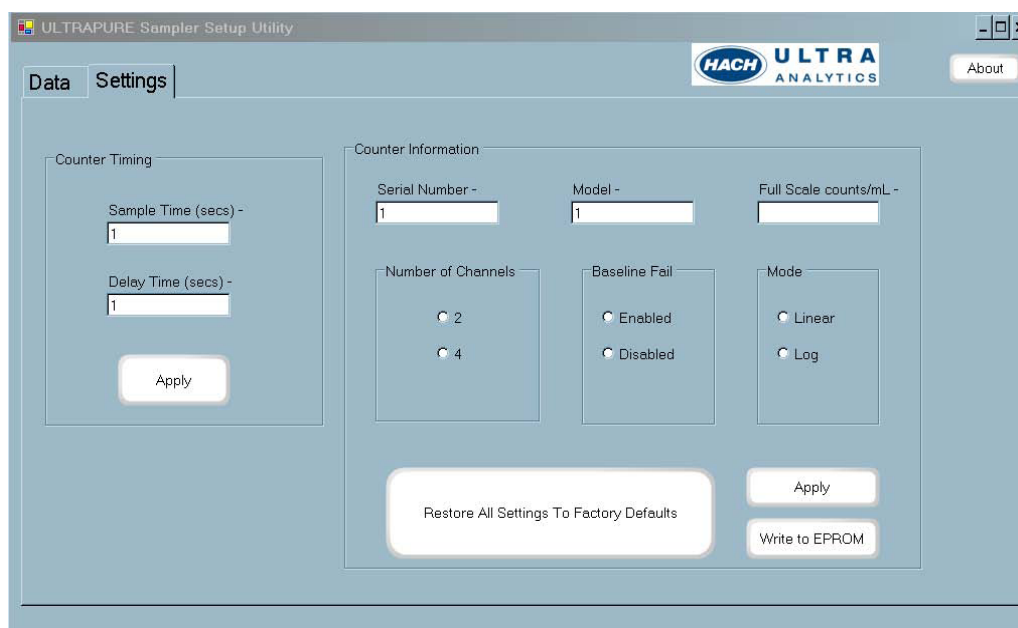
ULTRAPURE Sampler Setup Utility

Data Settings

HACH ULTRA ANALYTICS

About

Counter Timing

Sample Time (secs) -
1

Delay Time (secs) -
1

Apply

Counter Information

Serial Number -
1

Model -
1

Full Scale counts/mL -

Number of Channels
2
4

Baseline Fail
Enabled
Disabled

Mode
Linear
Log

Restore All Settings To Factory Defaults

Apply

Write to EPROM